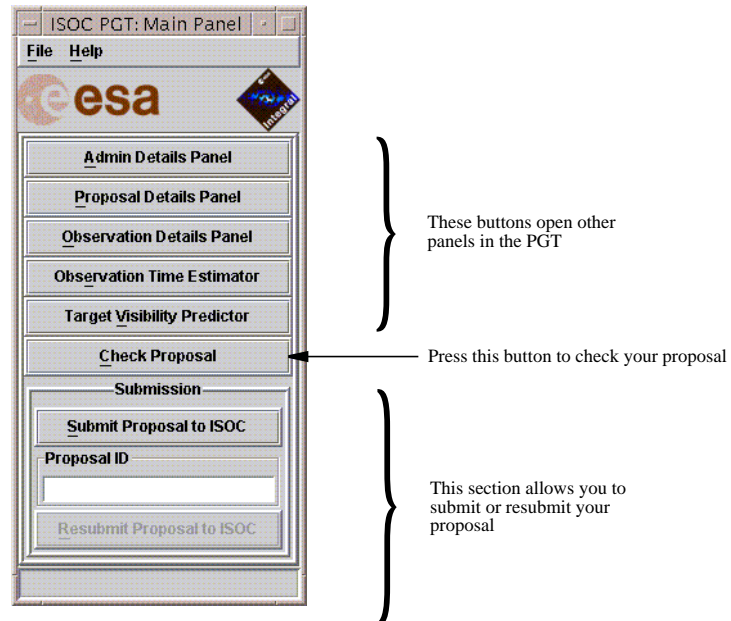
ISOC PGT: Main Panel

File Help

esa

Integral

Admin Details Panel

Proposal Details Panel

Observation Details Panel

Observation Time Estimator

Target Visibility Predictor

Check Proposal

Submission

Submit Proposal to ISOC

Proposal ID

Resubmit Proposal to ISOC

These buttons open other panels in the PGT

Press this button to check your proposal

This section allows you to submit or resubmit your proposal